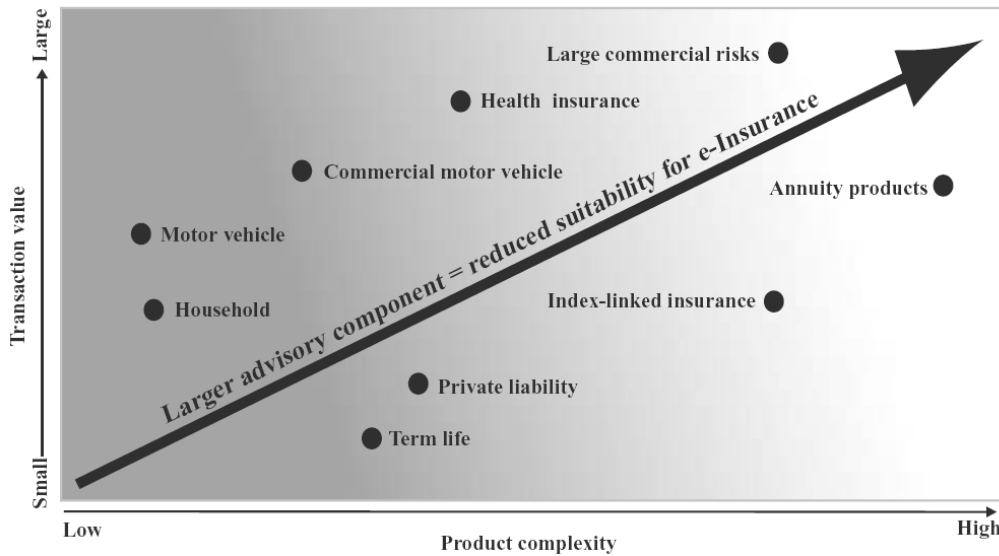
Large
Transaction value
Small

Large commercial risks
Health insurance
Commercial motor vehicle
Annuity products
Motor vehicle
Household
Index-linked insurance
Private liability
Term life

Larger advisory component = reduced suitability for e-Insurance

Low
Product complexity
High